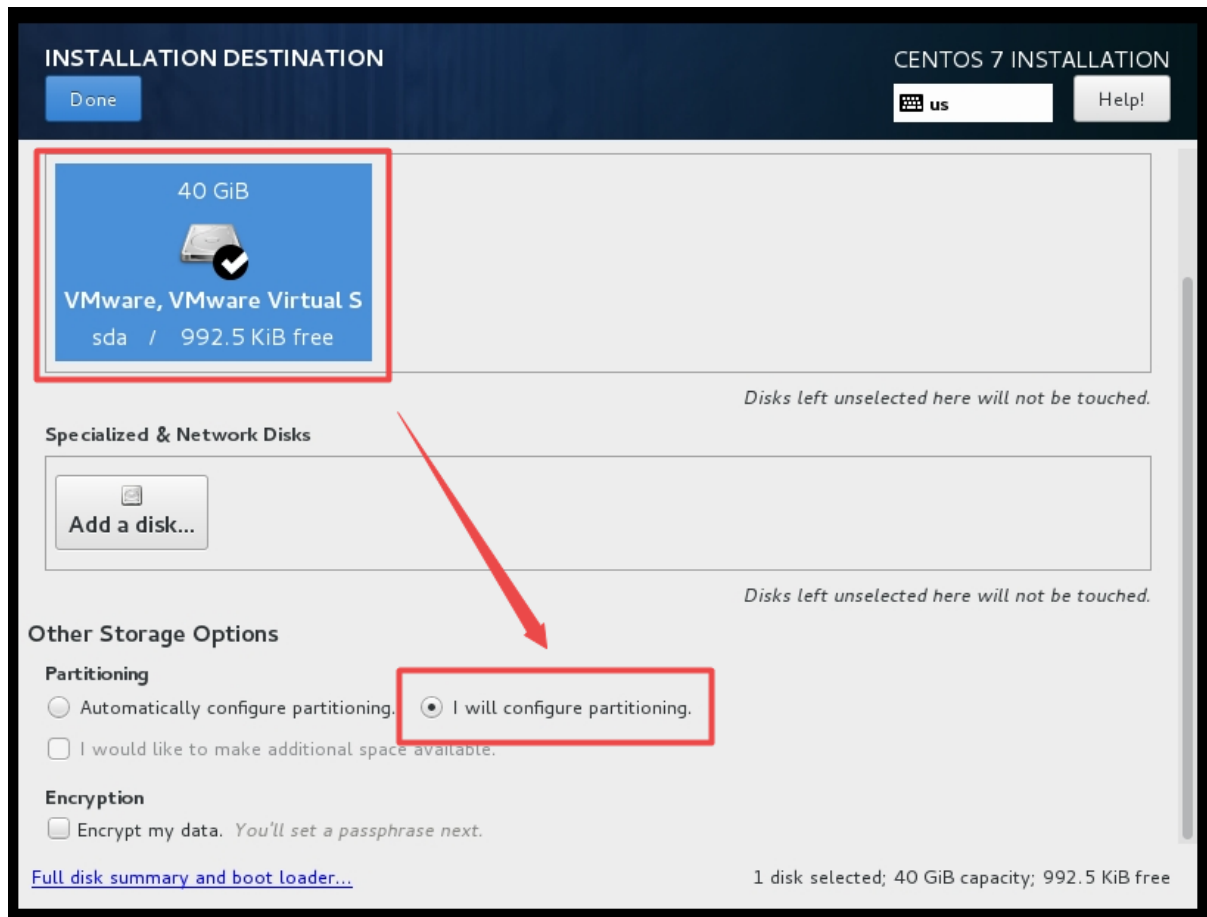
INSTALLATION DESTINATION

Done

CENTOS 7 INSTALLATION

us

Help!

40 GiB

VMware, VMware Virtual S

sda / 992.5 KiB free

Disks left unselected here will not be touched.

Specialized & Network Disks

Add a disk...

Disks left unselected here will not be touched.

Other Storage Options

Partitioning

Automatically configure partitioning.

I will configure partitioning.

I would like to make additional space available.

Encryption

Encrypt my data. You'll set a passphrase next.

Full disk summary and boot loader...

1 disk selected; 40 GiB capacity; 992.5 KiB free